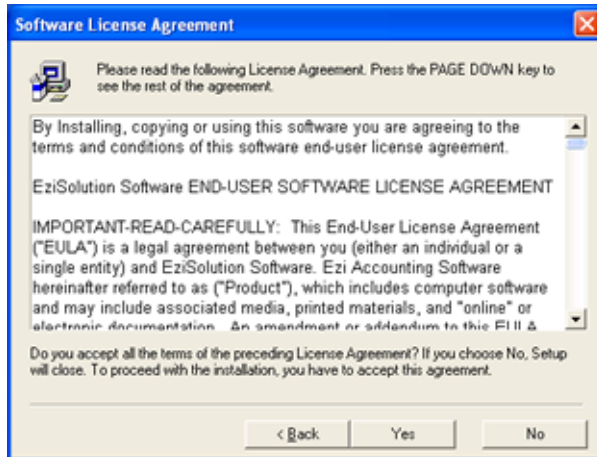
Software License Agreement

Please read the following License Agreement. Press the PAGE DOWN key to see the rest of the agreement.

By Installing, copying or using this software you are agreeing to the terms and conditions of this software end-user license agreement.

EziSolution Software END-USER SOFTWARE LICENSE AGREEMENT

IMPORTANT-READ-CAREFULLY: This End-User License Agreement ("EULA") is a legal agreement between you (either an individual or a single entity) and EziSolution Software. Ezi Accounting Software hereinafter referred to as ("Product"), which includes computer software and may include associated media, printed materials, and "online" or electronic documentation. An amendment or addendum to this EULA

Do you accept all the terms of the preceding License Agreement? If you choose No, Setup will close. To proceed with the installation, you have to accept this agreement.

< Back

Yes

No